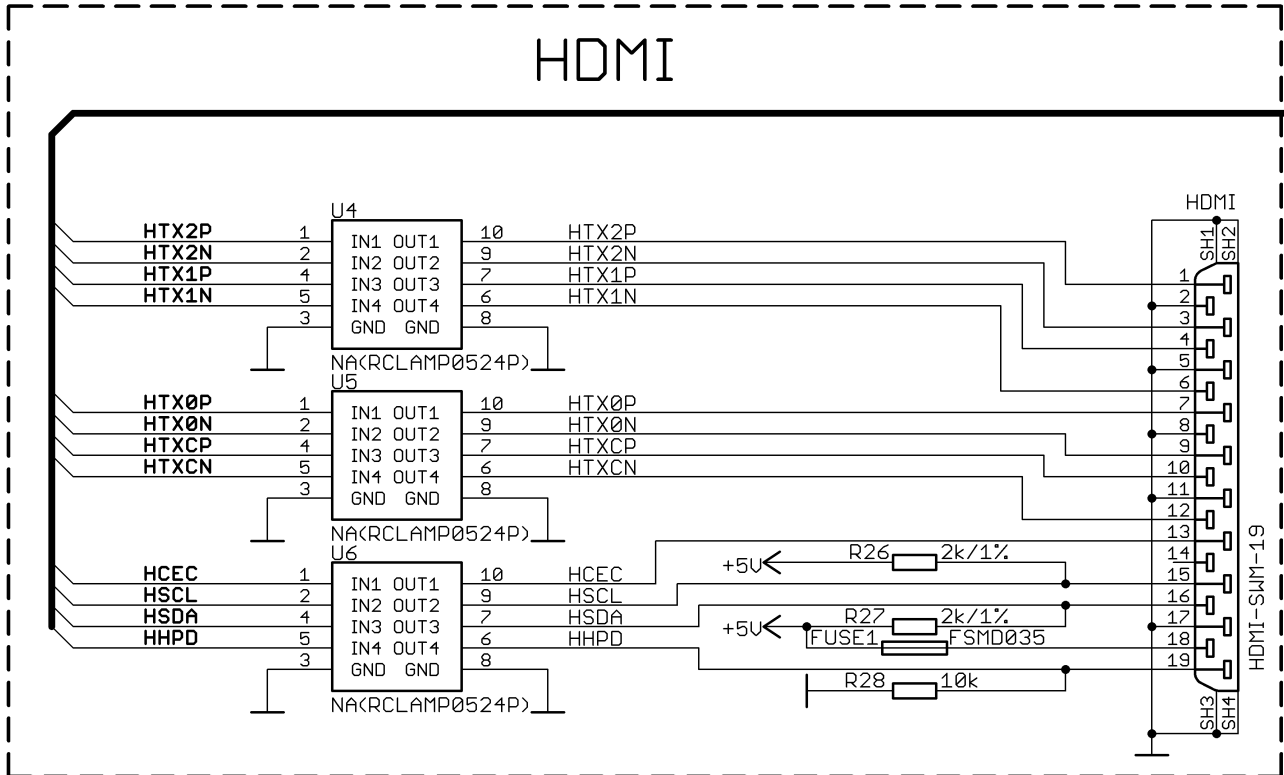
HDMI

U4
HTX2P 1 IN1 OUT1 10 HTX2P
HTX2N 2 IN2 OUT2 9 HTX2N
HTX1P 4 IN3 OUT3 7 HTX1P
HTX1N 5 IN4 OUT4 6 HTX1N
3 GND GND 8
NA(RCLAMP0524P)

U5
HTX0P 1 IN1 OUT1 10 HTX0P
HTX0N 2 IN2 OUT2 9 HTX0N
HTXCP 4 IN3 OUT3 7 HTXCP
HTXCN 5 IN4 OUT4 6 HTXCN
3 GND GND 8
NA(RCLAMP0524P)

U6
HCEC 1 IN1 OUT1 10 HCEC
HSCL 2 IN2 OUT2 9 HSCL
HSDA 4 IN3 OUT3 7 HSDA
HHPD 5 IN4 OUT4 6 HHPD
3 GND GND 8
NA(RCLAMP0524P)

+5V R26 2k/1%
+5V R27 2k/1%
FUSE1 FSMD035
R28 10k

HDMI
SH1 SH2
1 2 3 4 5 6 7 8 9 10 11 12 13 14 15 16 17 18 19
SH3 SH4
HDMI-SWM-19